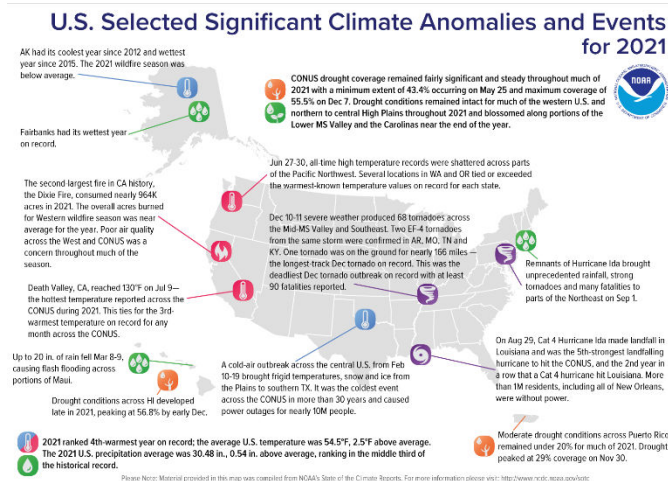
U.S. Selected Significant Climate Anomalies and Events for 2021

AK had its coolest year since 2012 and wettest year since 2015. The 2021 wildfire season was below average.

Fairbanks had its wettest year on record.

CONUS drought coverage remained fairly significant and steady throughout much of 2021 with a minimum extent of 43.4% occurring on May 25 and maximum coverage of 55.5% on Dec 7. Drought conditions remained intact for much of the western U.S. and northern to central High Plains throughout 2021 and blossomed along portions of the Lower MS Valley and the Carolinas near the end of the year.

NOAA

Jun 27-30, all-time high temperature records were shattered across parts of the Pacific Northwest. Several locations in WA and OR tied or exceeded the warmest-known temperature values on record for each state.

The second largest fire in CA history, the Dixie Fire, consumed nearly 964K acres in 2021. The overall acres burned for Western wildfire season was near average for the year. Poor air quality across the West and CONUS was a concern throughout much of the season.

Dec 10-11 severe weather produced 68 tornadoes across the Mid-MS Valley and Southeast. Two EF-4 tornadoes from the same storm were confirmed in AR, MO, TN and KY. One tornado was on the ground for nearly 166 miles — the longest-track Dec tornado on record. This was the deadliest Dec tornado outbreak on record with at least 90 fatalities reported.

Remnants of Hurricane Ida brought unprecedented rainfall, strong tornadoes and many fatalities to parts of the Northeast on Sep 1.

Death Valley, CA, reached 130°F on Jul 9— the hottest temperature reported across the CONUS during 2021. This ties for the 3rd-warmest temperature on record for any month across the CONUS.

Up to 20 in. of rain fell Mar 8-9, causing flash flooding across portions of Maui.

Drought conditions across HI developed late in 2021, peaking at 56.8% by early Dec.

A cold-air outbreak across the central U.S. from Feb 10-19 brought frigid temperatures, snow and ice from the Plains to southern TX. It was the coldest event across the CONUS in more than 30 years and caused power outages for nearly 10M people.

On Aug 29, Cat 4 Hurricane Ida made landfall in Louisiana and was the 5th-strongest landfalling hurricane to hit the CONUS, and the 2nd year in a row that a Cat 4 hurricane hit Louisiana. More than 1M residents, including all of New Orleans, were without power.

2021 ranked 4th-warmest year on record; the average U.S. temperature was 54.5°F, 2.5°F above average.
The 2021 U.S. precipitation average was 30.48 in., 0.54 in. above average, ranking in the middle third of the historical record.

Moderate drought conditions across Puerto Rico remained under 20% for much of 2021. Drought peaked at 29% coverage on Nov 30.

Please Note: Material provided in this map was compiled from NOAA's State of the Climate Reports. For more information please visit: http://www.ncdc.noaa.gov/sotc